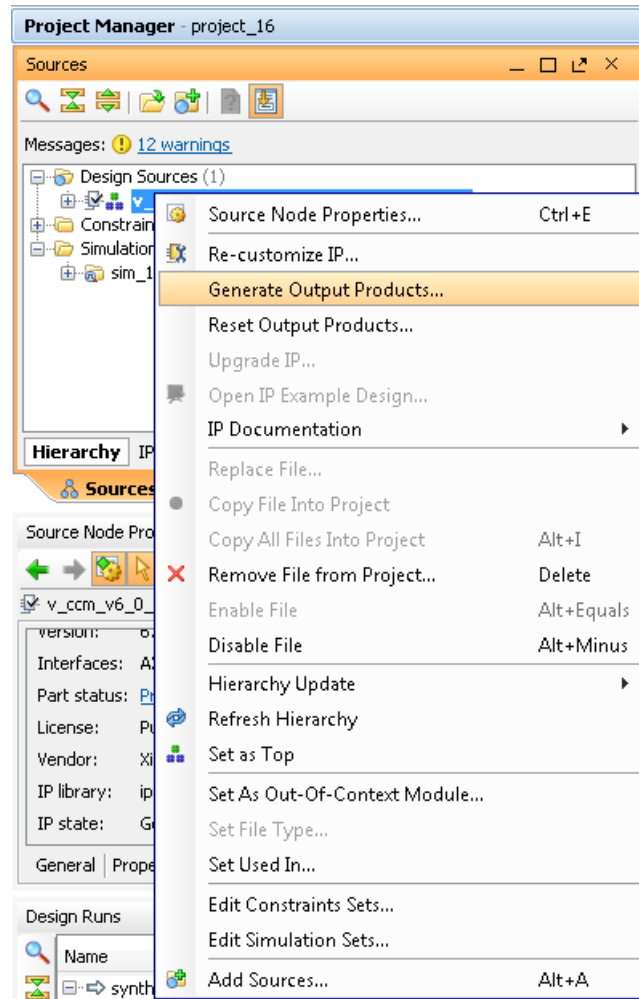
Project Manager - project_16

Sources

Messages: 12 warnings

Design Sources (1)
v_
Constrain
Simulation
sim_1

Hierarchy IP

Sources

Source Node Pro

v_ccm_v6_0_

Version: 6.
Interfaces: A
Part status: Pr
License: Pu
Vendor: Xi
IP library: ip
IP state: G

General Prope

Design Runs

Name
synth

Source Node Properties... Ctrl+E
Re-customize IP...
Generate Output Products...
Reset Output Products...
Upgrade IP...
Open IP Example Design...
IP Documentation
Replace File...
Copy File Into Project
Copy All Files Into Project Alt+I
Remove File from Project... Delete
Enable File Alt+Equals
Disable File Alt+Minus
Hierarchy Update
Refresh Hierarchy
Set as Top
Set As Out-Of-Context Module...
Set File Type...
Set Used In...
Edit Constraints Sets...
Edit Simulation Sets...
Add Sources... Alt+A